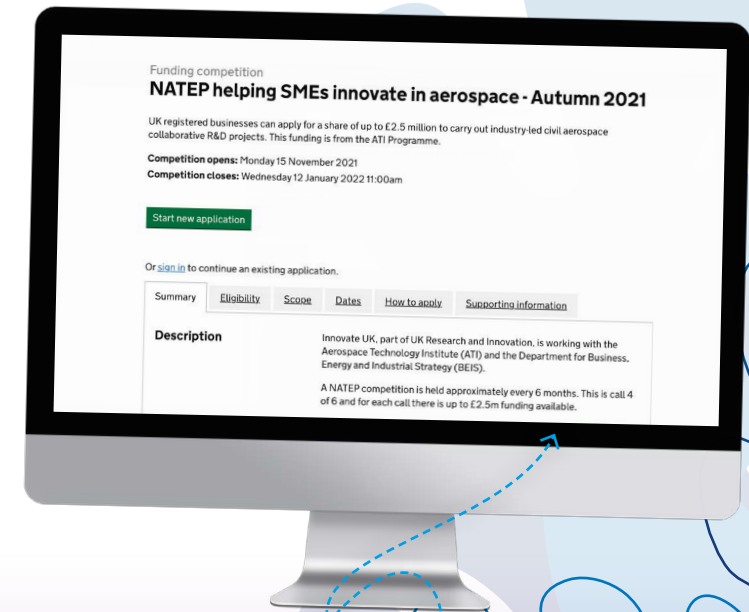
Funding competition

NATEP helping SMEs innovate in aerospace - Autumn 2021

UK registered businesses can apply for a share of up to £2.5 million to carry out industry-led civil aerospace collaborative R&D projects. This funding is from the ATI Programme.

Competition opens: Monday 15 November 2021

Competition closes: Wednesday 12 January 2022 11:00am

Start new application

Or sign in to continue an existing application.

Summary | Eligibility | Scope | Dates | How to apply | Supporting information

Description

Innovate UK, part of UK Research and Innovation, is working with the Aerospace Technology Institute (ATI) and the Department for Business, Energy and Industrial Strategy (BEIS).

A NATEP competition is held approximately every 6 months. This is call 4 of 6 and for each call there is up to £2.5m funding available.